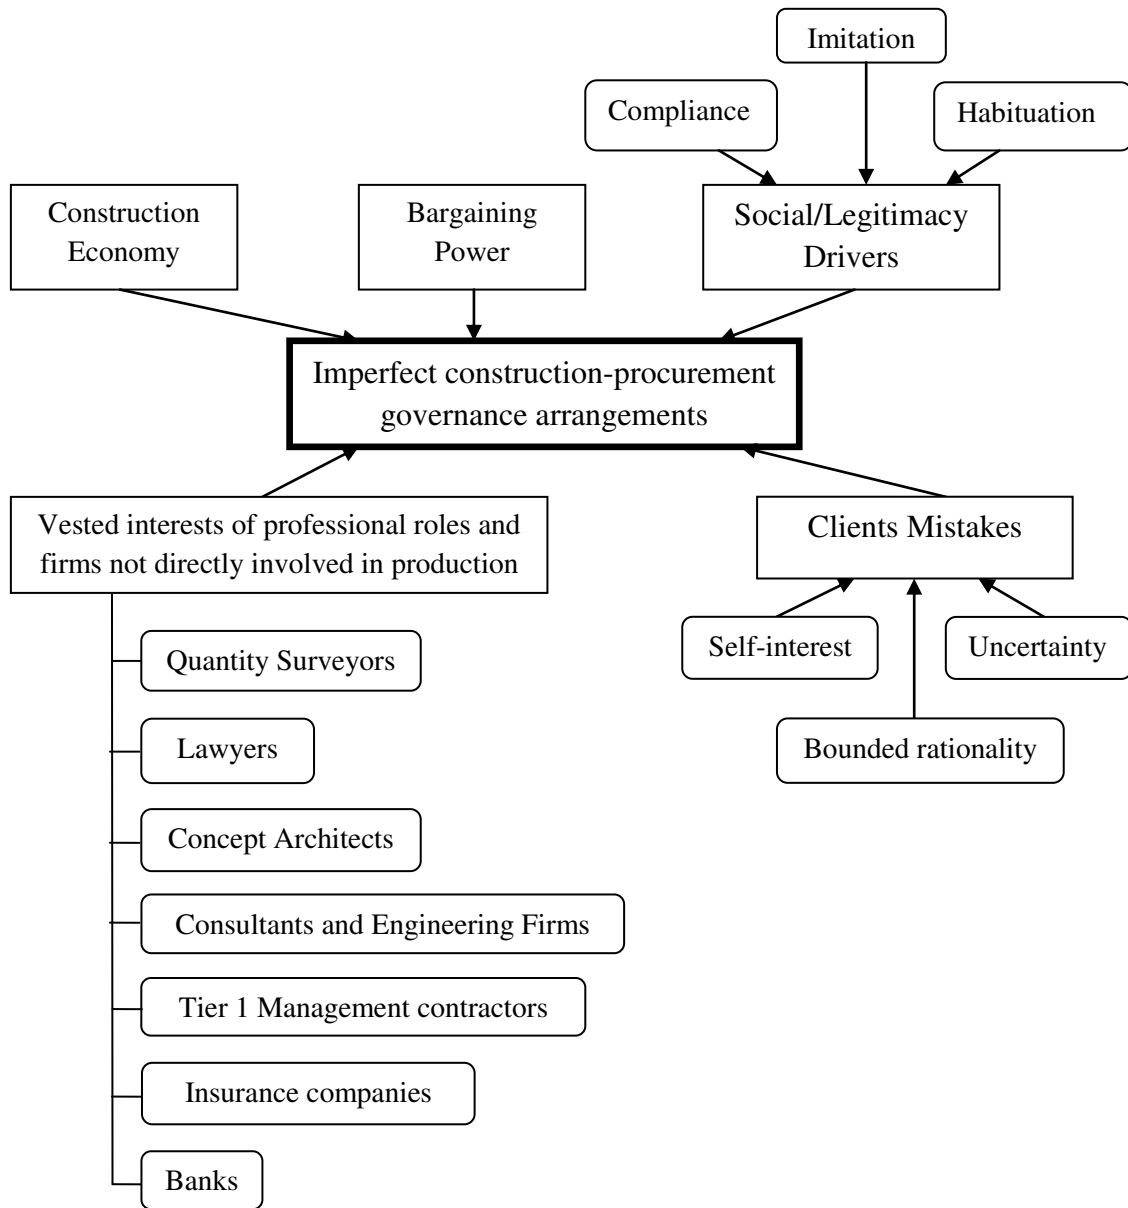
Imitation

Compliance

Habituation

Construction Economy

Bargaining Power

Social/Legitimacy Drivers

Imperfect construction-procurement governance arrangements

Vested interests of professional roles and firms not directly involved in production

Clients Mistakes

Quantity Surveyors

Self-interest

Uncertainty

Lawyers

Bounded rationality

Concept Architects

Consultants and Engineering Firms

Tier 1 Management contractors

Insurance companies

Banks